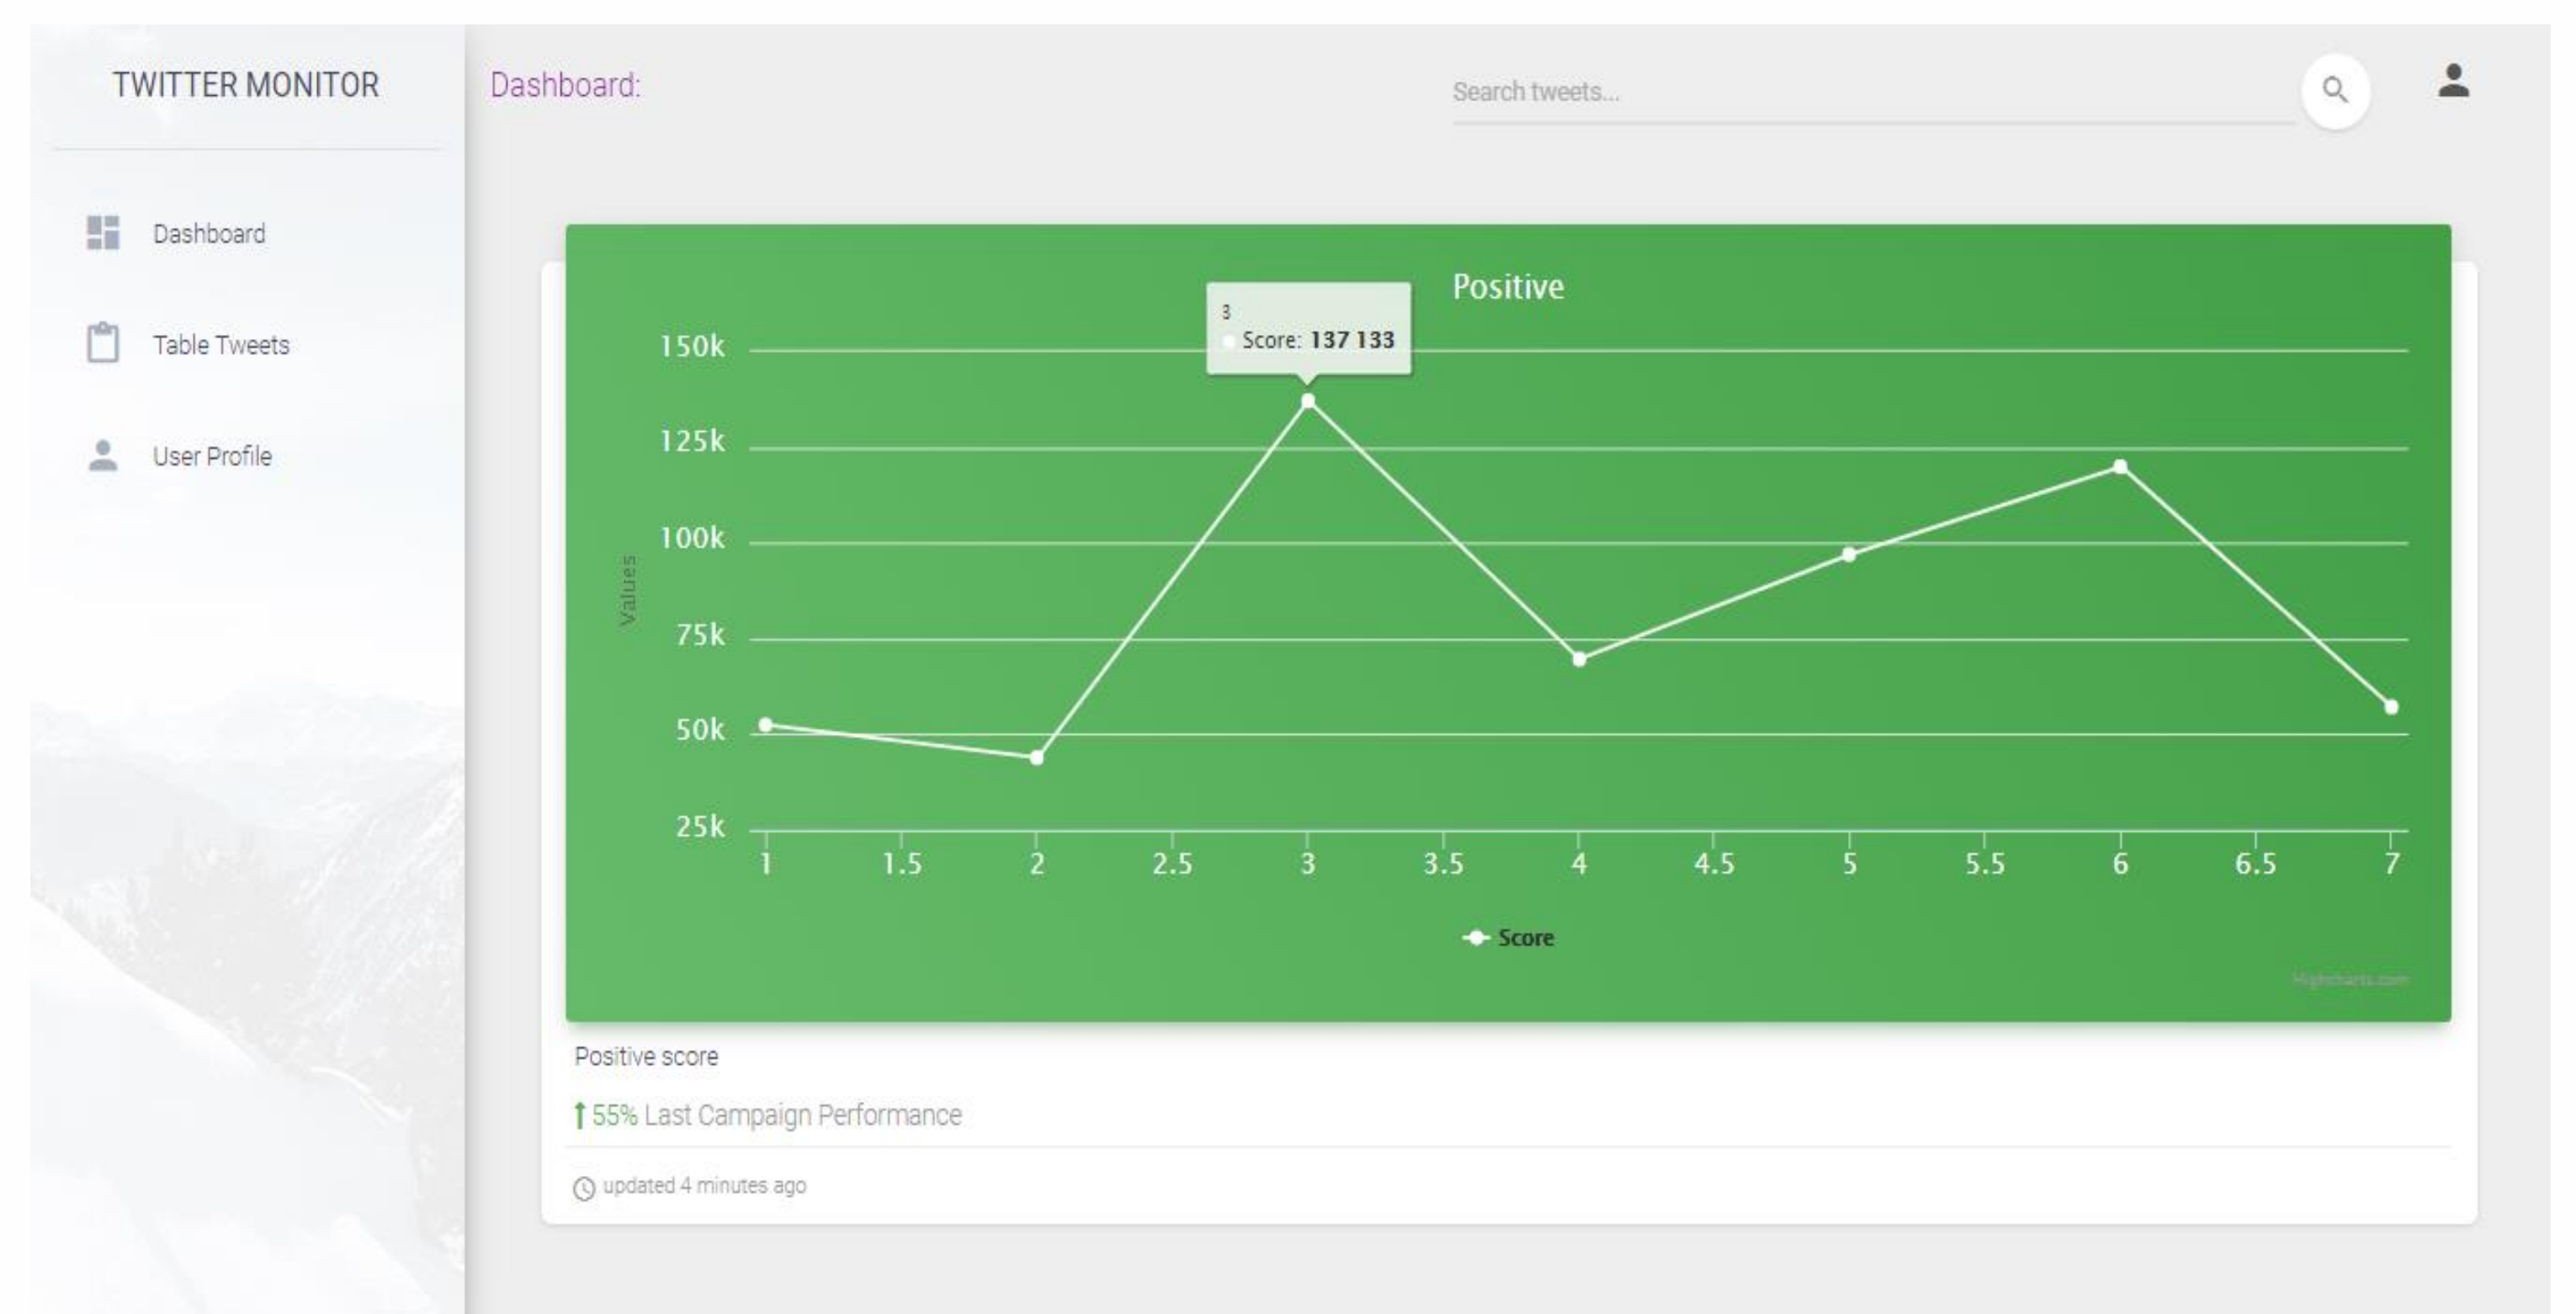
TWITTER MONITOR

Dashboard

Table Tweets

User Profile

Dashboard:

Search tweets...

Positive

3
Score: 137 133

150k
125k
100k
75k
50k
25k

Values

1
1.5
2
2.5
3
3.5
4
4.5
5
5.5
6
6.5
7

Score

Highcharts.com

Positive score

55% Last Campaign Performance

updated 4 minutes ago